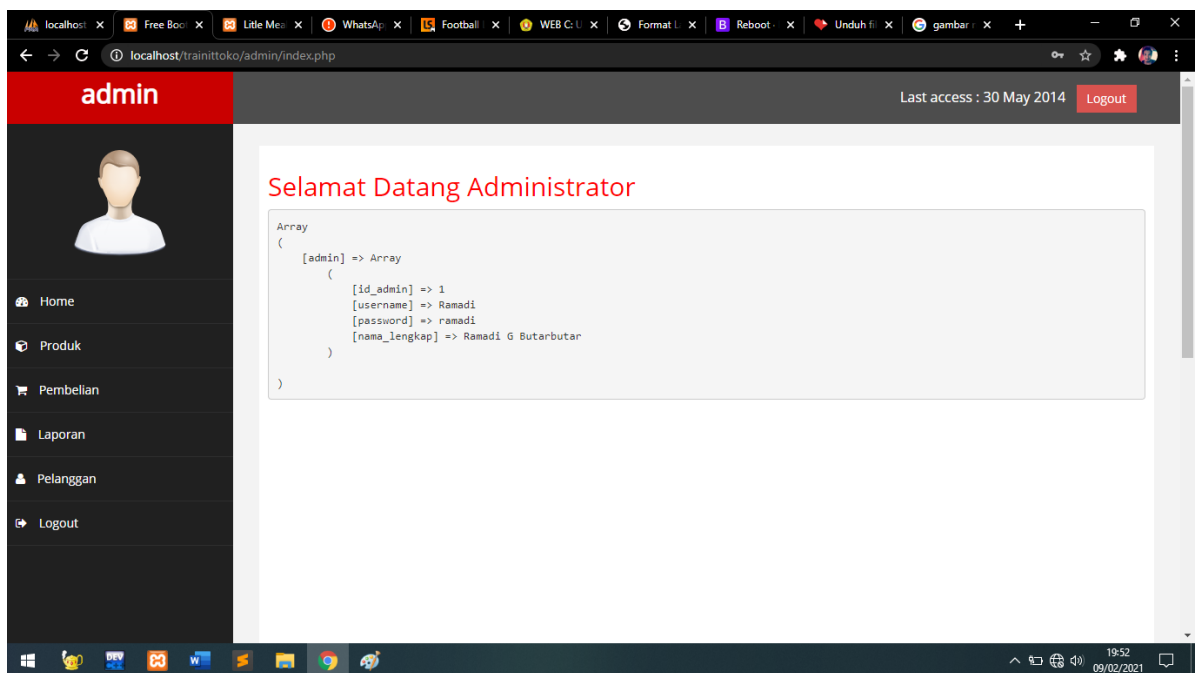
localhost | Free Boot | Litle Mea | WhatsAp | Football | WEB C: U | Format L | Reboot | Unduh fil | gambar

localhost/trainittoko/admin/index.php

admin

Last access : 30 May 2014 Logout

Home
Produk
Pembelian
Laporan
Pelanggan
Logout

Selamat Datang Administrator

Array
(
    [admin] => Array
        (
            [id_admin] => 1
            [username] => Ramadi
            [password] => ramadi
            [nama_lengkap] => Ramadi G Butarbutar
        )

)

19:52
09/02/2021